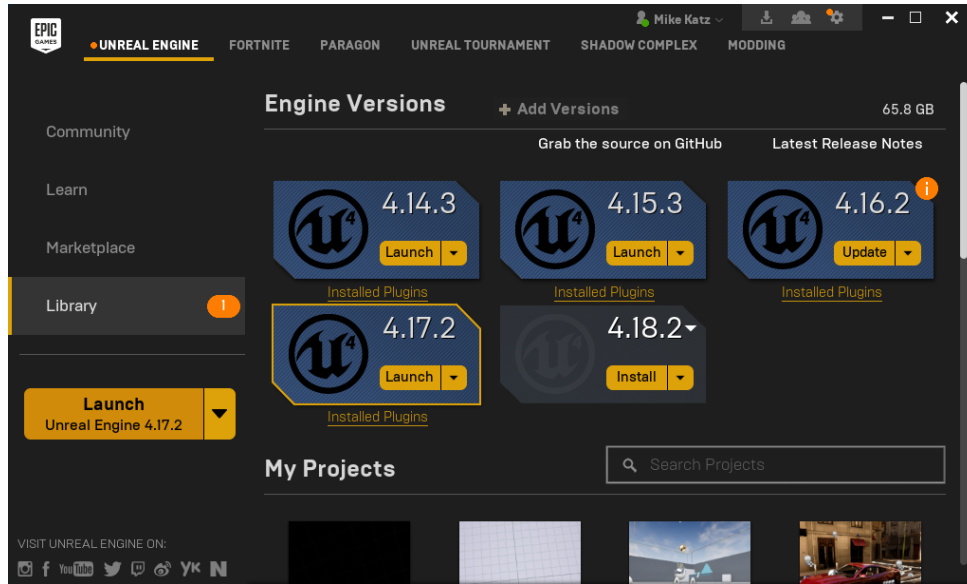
EPIC GAMES

Mike Katz

UNREAL ENGINE FORTNITE PARAGON UNREAL TOURNAMENT SHADOW COMPLEX MODDING

Community

Learn

Marketplace

Library 1

Launch
Unreal Engine 4.17.2

VISIT UNREAL ENGINE ON:

Engine Versions

+ Add Versions

65.8 GB

Grab the source on GitHub

Latest Release Notes

4.14.3
Launch
Installed Plugins

4.15.3
Launch
Installed Plugins

4.16.2
Update
Installed Plugins

4.17.2
Launch
Installed Plugins

4.18.2
Install

My Projects

Search Projects